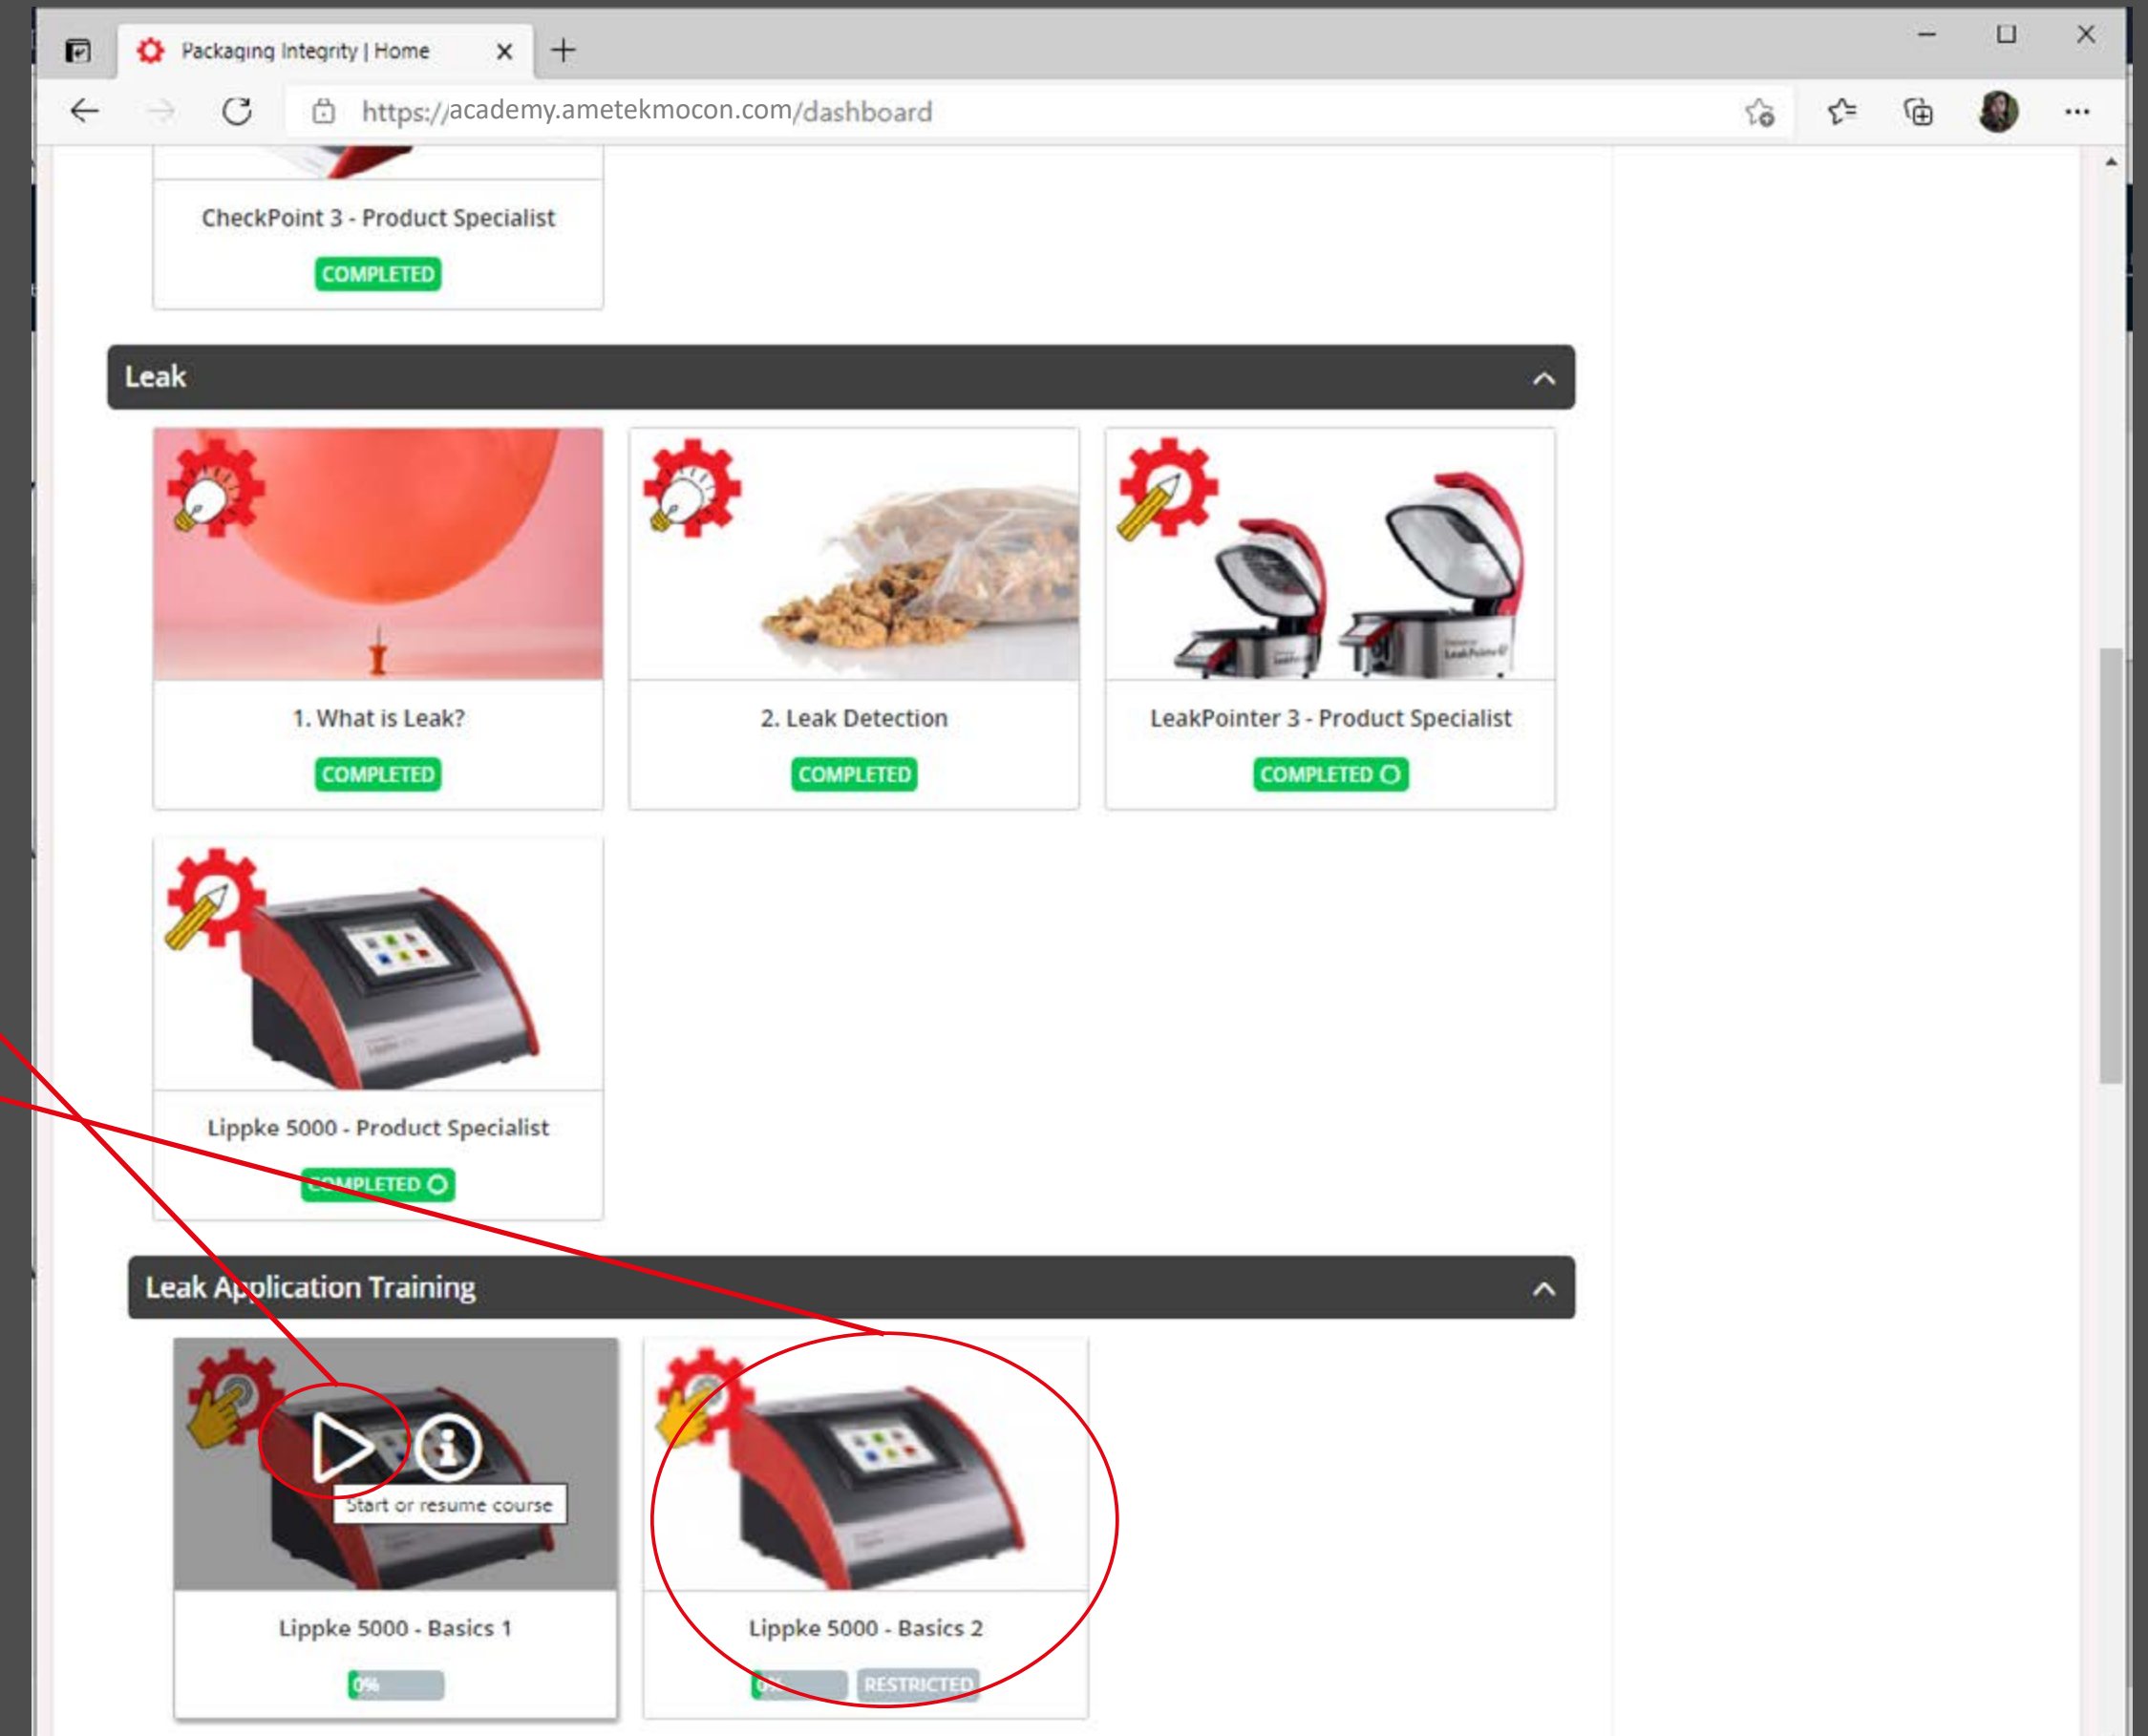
Packaging Integrity | Home

https://academy.ametekmocon.com/dashboard

CheckPoint 3 - Product Specialist
COMPLETED

Leak

1. What is Leak?
COMPLETED

2. Leak Detection
COMPLETED

LeakPointer 3 - Product Specialist
COMPLETED

Lippke 5000 - Product Specialist
COMPLETED

Leak Application Training

Start or resume course

Lippke 5000 - Basics 1
0%

Lippke 5000 - Basics 2
0%
RESTRICTED